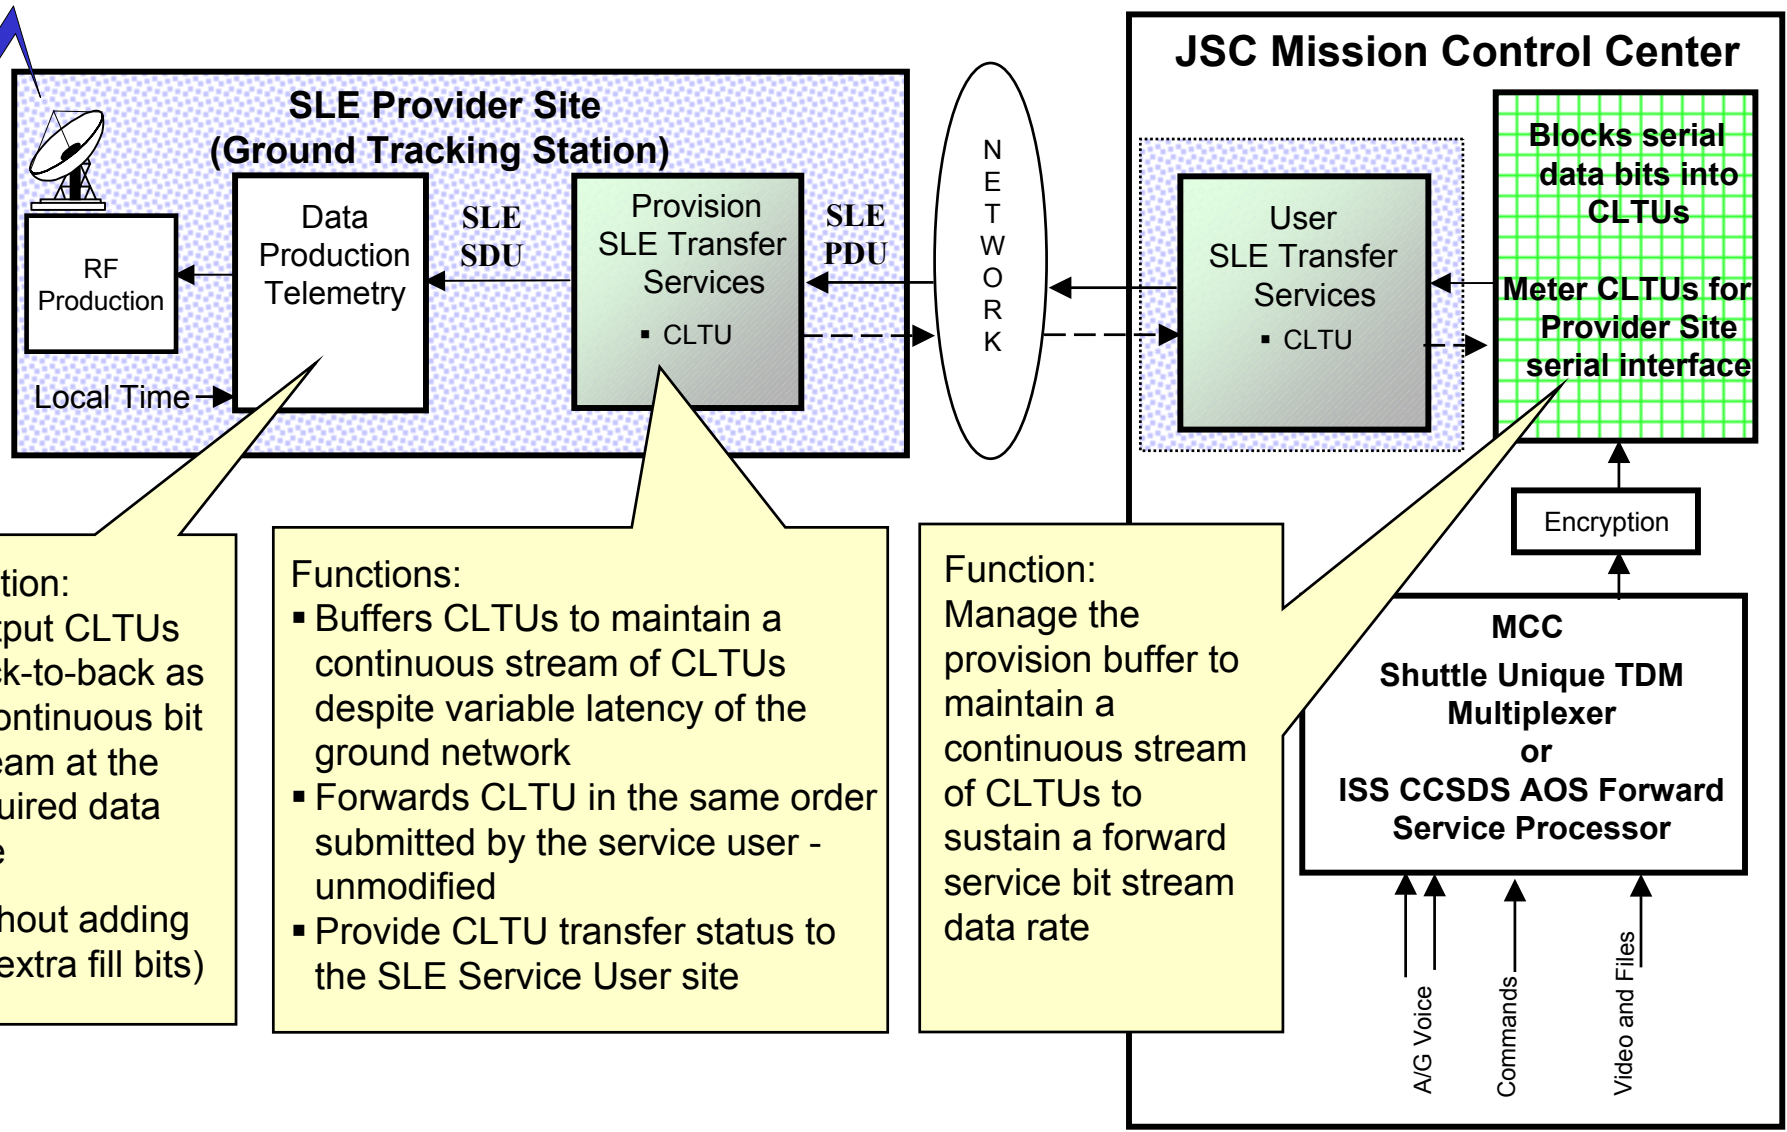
SLE Provider Site
(Ground Tracking Station)

RF Production

Data Production Telemetry

Local Time

SLE SDU

Provision SLE Transfer Services
▪ CLTU

SLE PDU

N E T W O R K

JSC Mission Control Center

User SLE Transfer Services
▪ CLTU

Blocks serial data bits into CLTUs

Meter CLTUs for Provider Site serial interface

Encryption

MCC
Shuttle Unique TDM Multiplexer
or
ISS CCSDS AOS Forward Service Processor

A/G Voice
Commands
Video and Files

tion:
tput CLTUs
k-to-back as
ontinuous bit
eam at the
uired data
e
hout adding
extra fill bits)

Functions:
▪ Buffers CLTUs to maintain a continuous stream of CLTUs despite variable latency of the ground network
▪ Forwards CLTU in the same order submitted by the service user - unmodified
▪ Provide CLTU transfer status to the SLE Service User site

Function:
Manage the provision buffer to maintain a continuous stream of CLTUs to sustain a forward service bit stream data rate